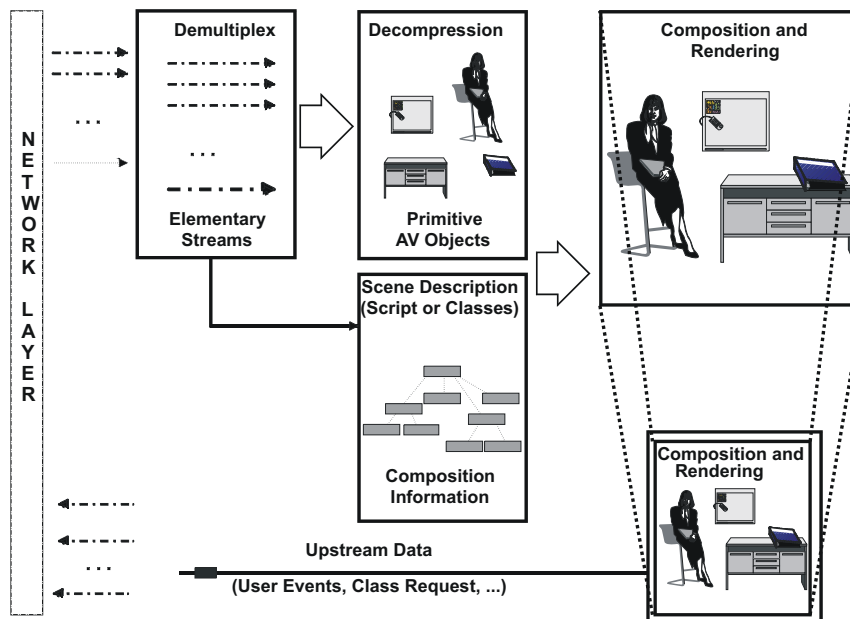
NETWORK LAYER

...

Demultiplex

...

Elementary Streams

Decompression

Primitive AV Objects

Composition and Rendering

Scene Description (Script or Classes)

Composition Information

Composition and Rendering

...

Upstream Data

(User Events, Class Request, ...)